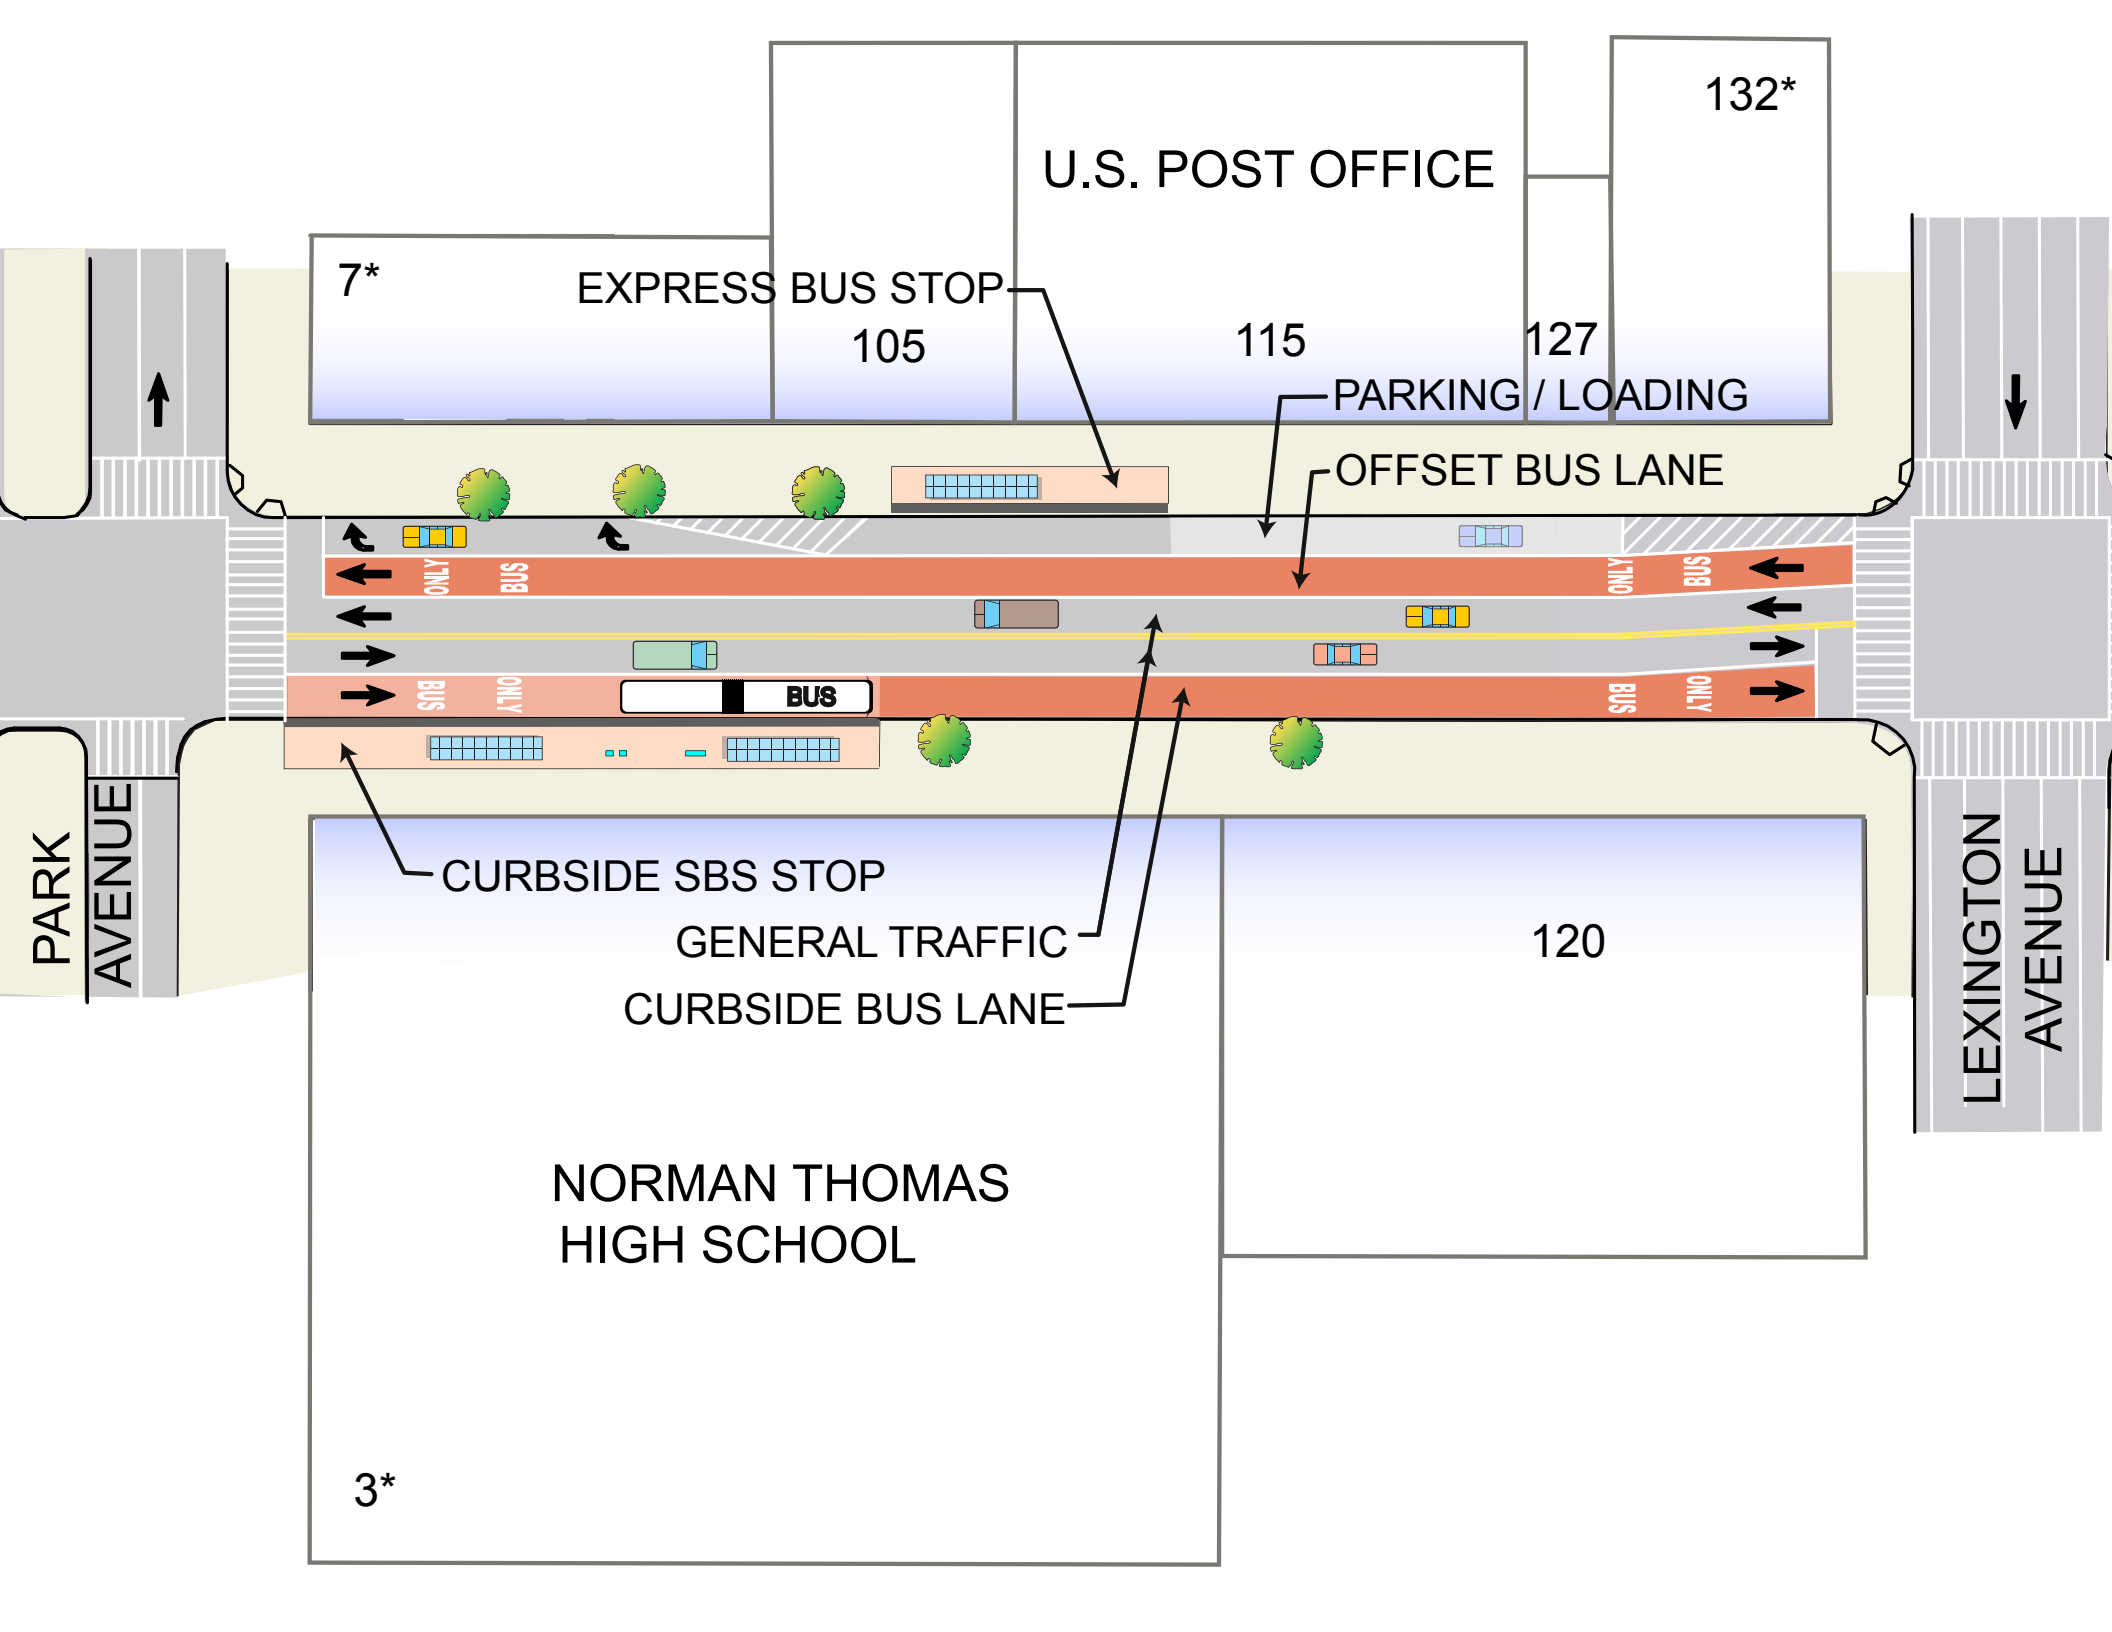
132*

U.S. POST OFFICE

7*

EXPRESS BUS STOP

105

115

127

PARKING / LOADING

OFFSET BUS LANE

ONLY BUS

ONLY BUS

BUS ONLY

BUS

BUS ONLY

CURBSIDE SBS STOP

GENERAL TRAFFIC

CURBSIDE BUS LANE

120

PARK AVENUE

LEXINGTON AVENUE

NORMAN THOMAS HIGH SCHOOL

3*